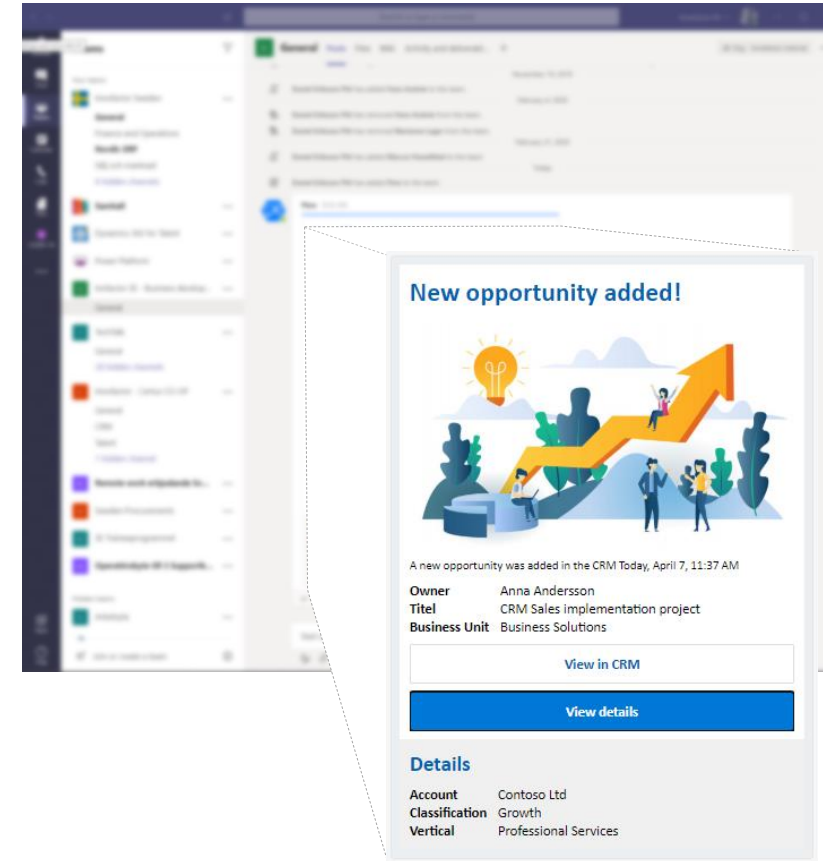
New opportunity added!

A new opportunity was added in the CRM Today, April 7, 11:37 AM

| | |
|---|---|
| **Owner** | Anna Andersson |
| **Titel** | CRM Sales implementation project |
| **Business Unit** | Business Solutions |

View in CRM

View details

Details

| | |
|---|---|
| **Account** | Contoso Ltd |
| **Classification** | Growth |
| **Vertical** | Professional Services |